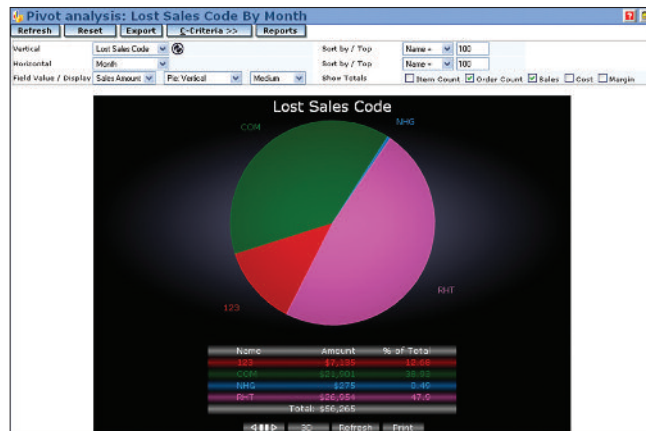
Pivot analysis: Lost Sales Code By Month

Refresh Reset Export C-Criteria >> Reports

Vertical Lost Sales Code
Horizontal Month
Field Value / Display Sales Amount Pie: Vertical Medium

Sort by / Top Name + 100
Sort by / Top Name + 100
Show Totals Item Count Order Count Sales Cost Margin

Lost Sales Code

COM
NHG
RHT
123

| Name | Amount | % of Total |
|---|---|---|
| 123 | $7,135 | 12.66 |
| COM | $21,901 | 38.87 |
| NHG | $275 | 0.49 |
| RHT | $26,954 | 47.9 |
| | Total: $56,265 | |

3D Refresh Print